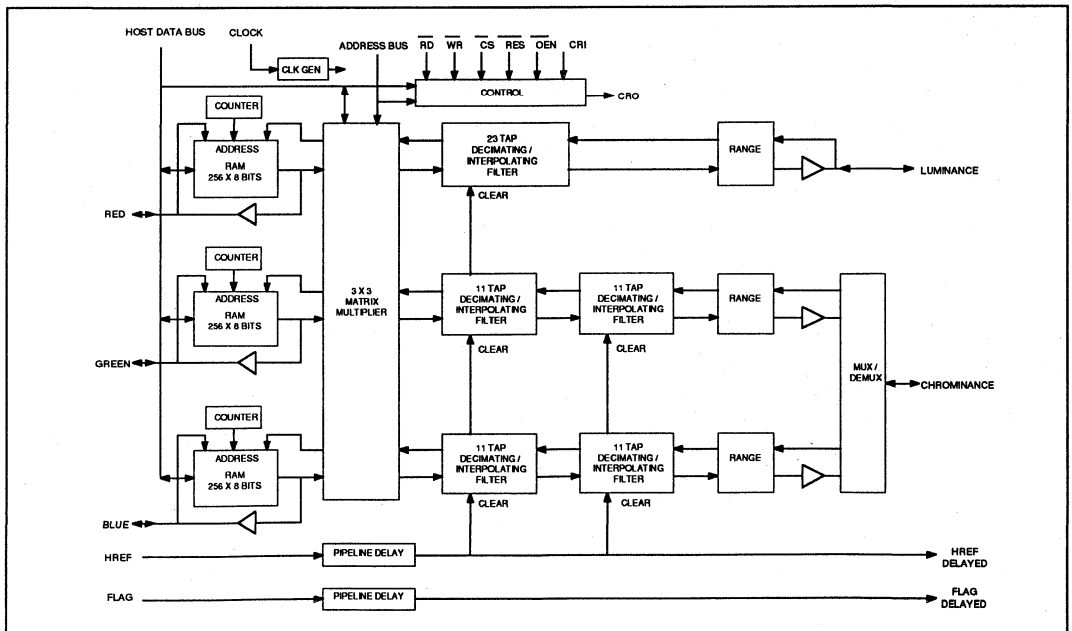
HOST DATA BUS

CLOCK

CLK GEN

ADDRESS BUS

$\overline{RD}$ $\overline{WR}$ $\overline{CS}$ $\overline{RES}$ $\overline{OEN}$ CRI

CONTROL

CRO

COUNTER

ADDRESS

RAM 256 X 8 BITS

23 TAP DECIMATING / INTERPOLATING FILTER

RANGE

LUMINANCE

CLEAR

RED

COUNTER

ADDRESS

RAM 256 X 8 BITS

3 X 3 MATRIX MULTIPLIER

11 TAP DECIMATING / INTERPOLATING FILTER

11 TAP DECIMATING / INTERPOLATING FILTER

RANGE

CLEAR

CLEAR

GREEN

MUX / DEMUX

CHROMINANCE

COUNTER

ADDRESS

RAM 256 X 8 BITS

11 TAP DECIMATING / INTERPOLATING FILTER

11 TAP DECIMATING / INTERPOLATING FILTER

RANGE

BLUE

CLEAR

CLEAR

HREF

PIPELINE DELAY

HREF DELAYED

FLAG

PIPELINE DELAY

FLAG DELAYED